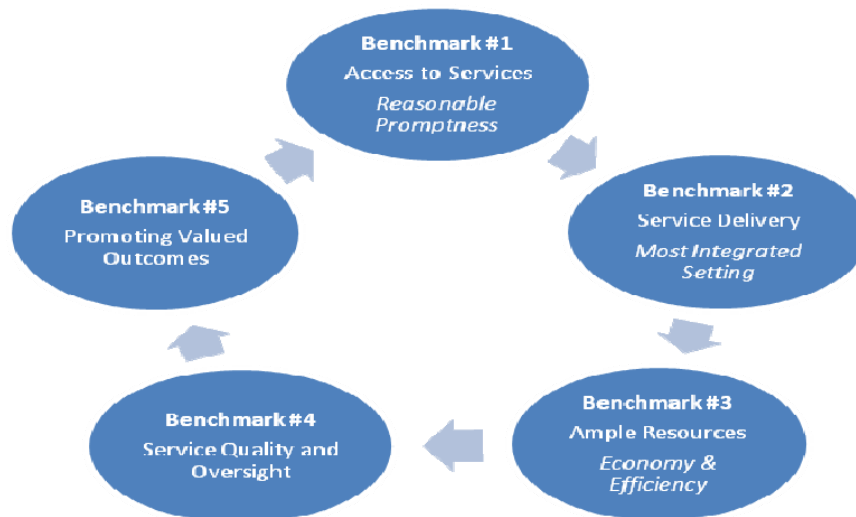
Benchmark #1
Access to Services
*Reasonable Promptness*

Benchmark #2
Service Delivery
*Most Integrated Setting*

Benchmark #3
Ample Resources
*Economy & Efficiency*

Benchmark #4
Service Quality and Oversight

Benchmark #5
Promoting Valued Outcomes